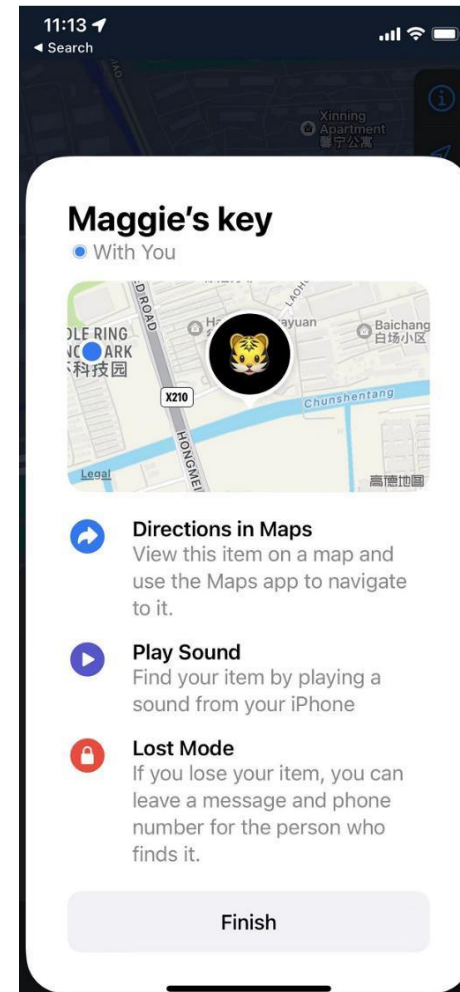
11:13
◀ Search

Xinning Apartment
馨宁公寓

Maggie's key
With You

D ROAD
LAOHO
Ha
ayuan
Baichang
白场小区
OLE RING
NC ARK
科技园
X210
HONGMEI
Chunshentang
Legal
高德地图

Directions in Maps
View this item on a map and use the Maps app to navigate to it.

Play Sound
Find your item by playing a sound from your iPhone

Lost Mode
If you lose your item, you can leave a message and phone number for the person who finds it.

Finish